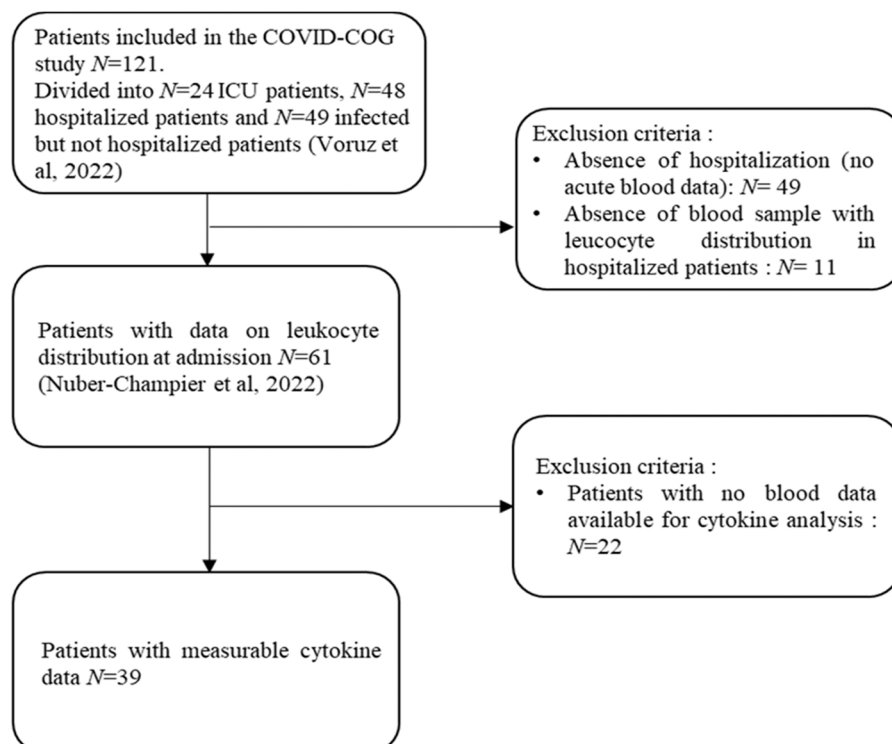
Patients included in the COVID-COG study $N$=121.
Divided into $N$=24 ICU patients, $N$=48 hospitalized patients and $N$=49 infected but not hospitalized patients (Voruz et al, 2022)

Exclusion criteria :
• Absence of hospitalization (no acute blood data): $N$= 49
• Absence of blood sample with leucocyte distribution in hospitalized patients : $N$= 11

Patients with data on leukocyte distribution at admission $N$=61 (Nuber-Champier et al, 2022)

Exclusion criteria :
• Patients with no blood data available for cytokine analysis : $N$=22

Patients with measurable cytokine data $N$=39